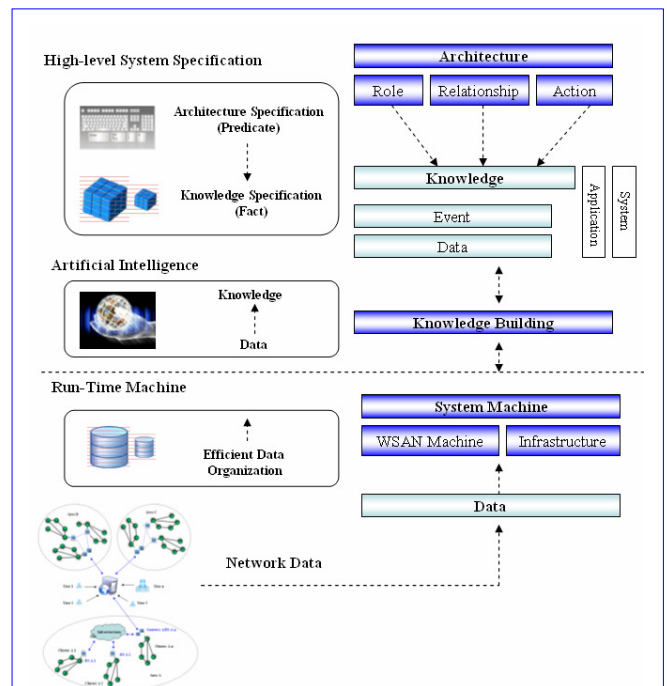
High-level System Specification

Architecture Specification (Predicate)

Knowledge Specification (Fact)

Artificial Intelligence

Knowledge

Data

Run-Time Machine

Efficient Data Organization

Network Data

Architecture

Role

Relationship

Action

Knowledge

Event

Data

Application

System

Knowledge Building

System Machine

WSAN Machine

Infrastructure

Data

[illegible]